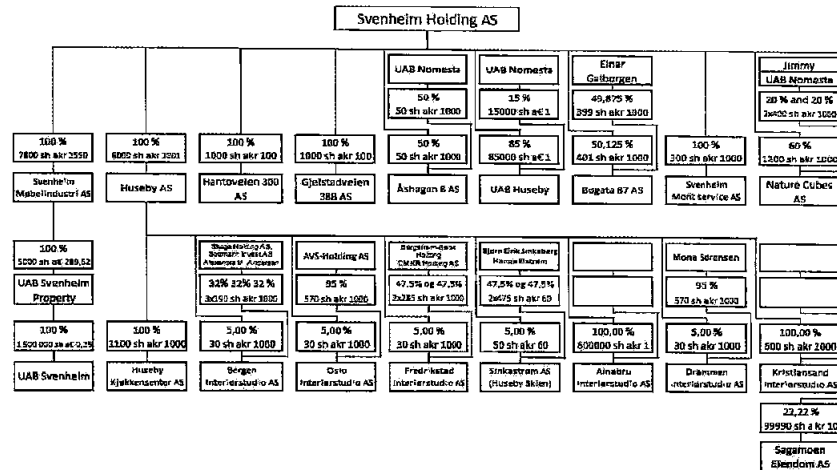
Svenheim Holding AS

UAB Nomesta
50 %
50 sh akr 1000
50 %
50 sh akr 1000
Åshagen 8 AS

UAB Nomesta
15 %
15000 sh a€1
85 %
85000 sh a€1
UAB Huseby

Einar Galborgen
49,875 %
399 sh akr 1000
50,125 %
401 sh akr 1000
Bogata 87 AS

Jimmy
UAB Nomesta
20 % and 20 %
2x400 sh akr 1000
60 %
1200 sh akr 1000
Nature Cubes AS

100 %
7800 sh akr 2550
Svenheim Møbelindustri AS

100 %
6000 sh akr 3201
Huseby AS

100 %
1000 sh akr 100
Hantoveien 300 AS

100 %
1000 sh akr 100
Gjelstadveien 38B AS

100 %
300 sh akr 1000
Svenheim Mont service AS

100 %
5000 sh a€ 289,62
UAB Svenheim Property
100 %
1 500 000 sh a€ 0,29
UAB Svenheim

100 %
1100 sh akr 1000
Huseby Kjøkkensenter AS

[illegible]
32% 32% 32 %
3x350 sh akr 1000
5,00 %
30 sh akr 1000
Bergen Interiørstudio AS

AVS-Holding AS
95 %
570 sh akr 1000
5,00 %
30 sh akr 1000
Oslo Interiørstudio AS

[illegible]
47,5% og 47,5%
2x285 sh akr 1000
5,00 %
30 sh akr 1000
Fredrikstad Interiørstudio AS

Bjørn Eirik Sinkaberg
Hanne Ekstrøm
47,5% og 47,5%
2x475 sh akr 60
5,00 %
50 sh akr 60
Sinkastrøm AS (Huseby Skien)

100,00 %
800000 sh akr 1
Alnabru Interiørstudio AS

Mona Sørensen
95 %
570 sh akr 1000
5,00 %
30 sh akr 1000
Drammen Interiørstudio AS

100,00 %
500 sh akr 2000
Kristiansand Interiørstudio AS
22,22 %
99990 sh a kr 10
Sagamoen Eiendom AS